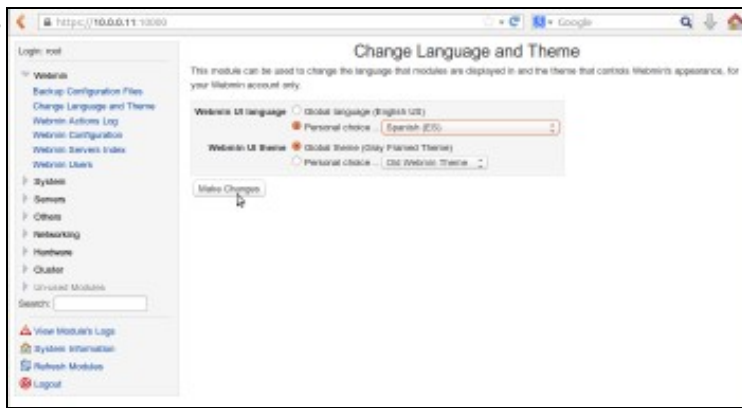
https://10.0.0.11:10000

Google

Login: root

Webmin
Backup Configuration Files
Change Language and Theme
Webmin Actions Log
Webmin Configuration
Webmin Servers Index
Webmin Users

System
Servers
Others
Networking
Hardware
Cluster
Un-used Modules

Search:

View Module's Logs
System Information
Refresh Modules
Logout

Change Language and Theme

This module can be used to change the language that modules are displayed in and the theme that controls Webmin's appearance, for your Webmin account only.

Webmin UI language
Global language (English US)
Personal choice .. Spanish (ES)

Webmin UI theme
Global theme (Gray Framed Theme)
Personal choice .. Old Webmin Theme

Make Changes